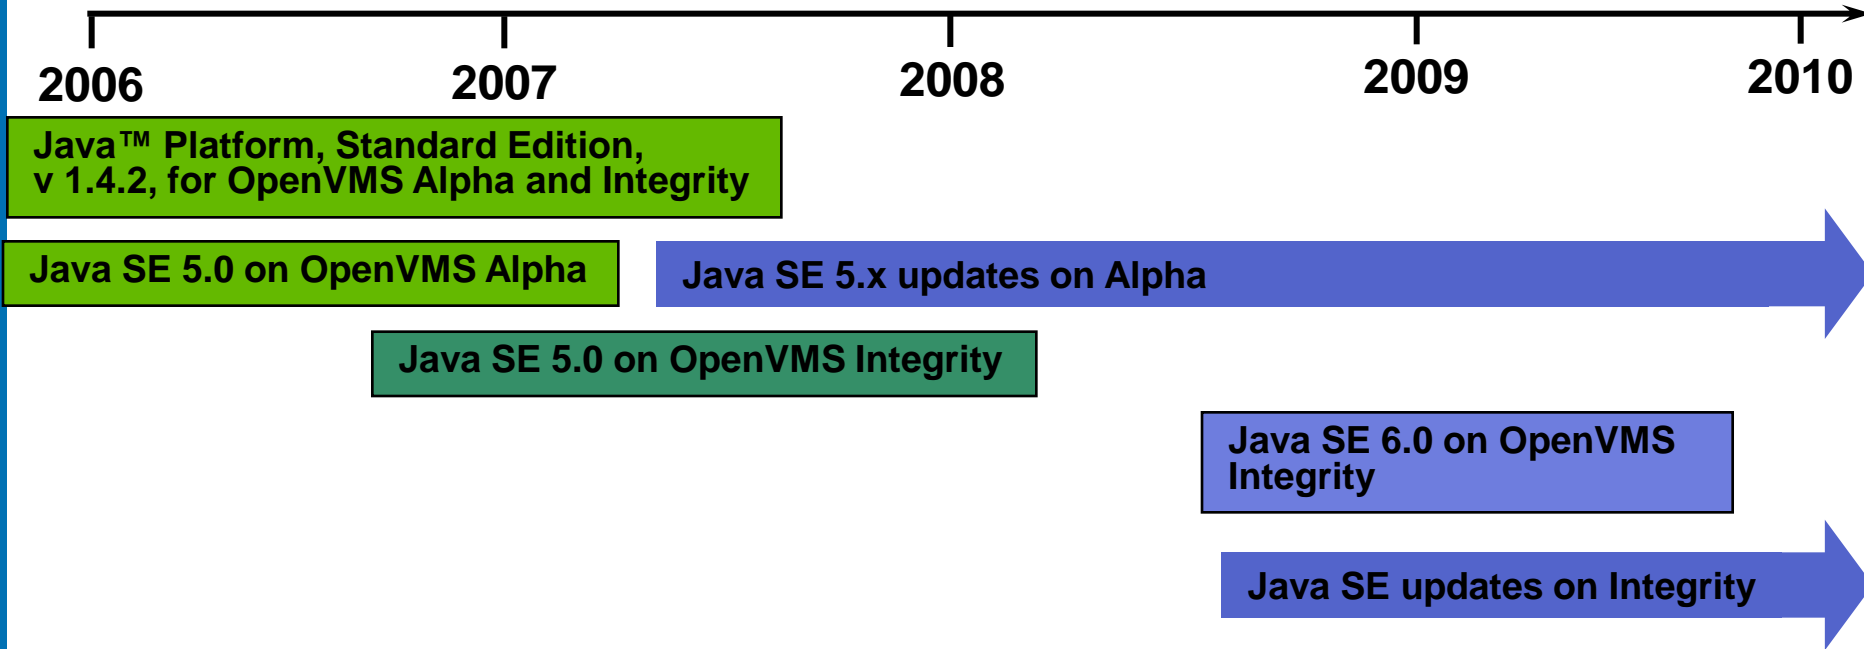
2006 2007 2008 2009 2010

Java™ Platform, Standard Edition, v 1.4.2, for OpenVMS Alpha and Integrity

Java SE 5.0 on OpenVMS Alpha

Java SE 5.x updates on Alpha

Java SE 5.0 on OpenVMS Integrity

Java SE 6.0 on OpenVMS Integrity

Java SE updates on Integrity